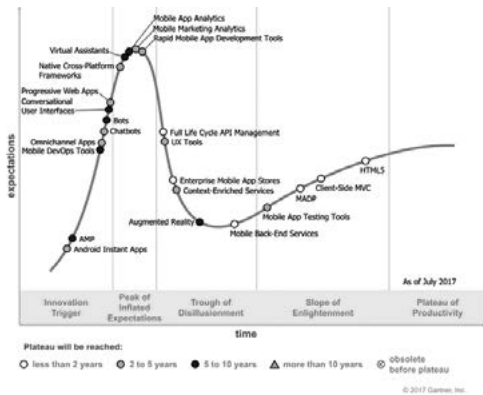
Mobile App Analytics
Mobile Marketing Analytics
Rapid Mobile App Development Tools
Virtual Assistants
Native Cross-Platform Frameworks
Progressive Web Apps
Conversational User Interfaces
Bots
Chatbots
Omnichannel Apps
Mobile DevOps Tools
Full Life Cycle API Management
UX Tools
Enterprise Mobile App Stores
Context-Enriched Services
Augmented Reality
Mobile Back-End Services
Mobile App Testing Tools
MADP
Client-Side MVC
HTML5
AMP
Android Instant Apps

expectations

As of July 2017

Innovation Trigger
Peak of Inflated Expectations
Trough of Disillusionment
Slope of Enlightenment
Plateau of Productivity

time

Plateau will be reached:
less than 2 years
2 to 5 years
5 to 10 years
more than 10 years
obsolete before plateau

© 2017 Gartner, Inc.